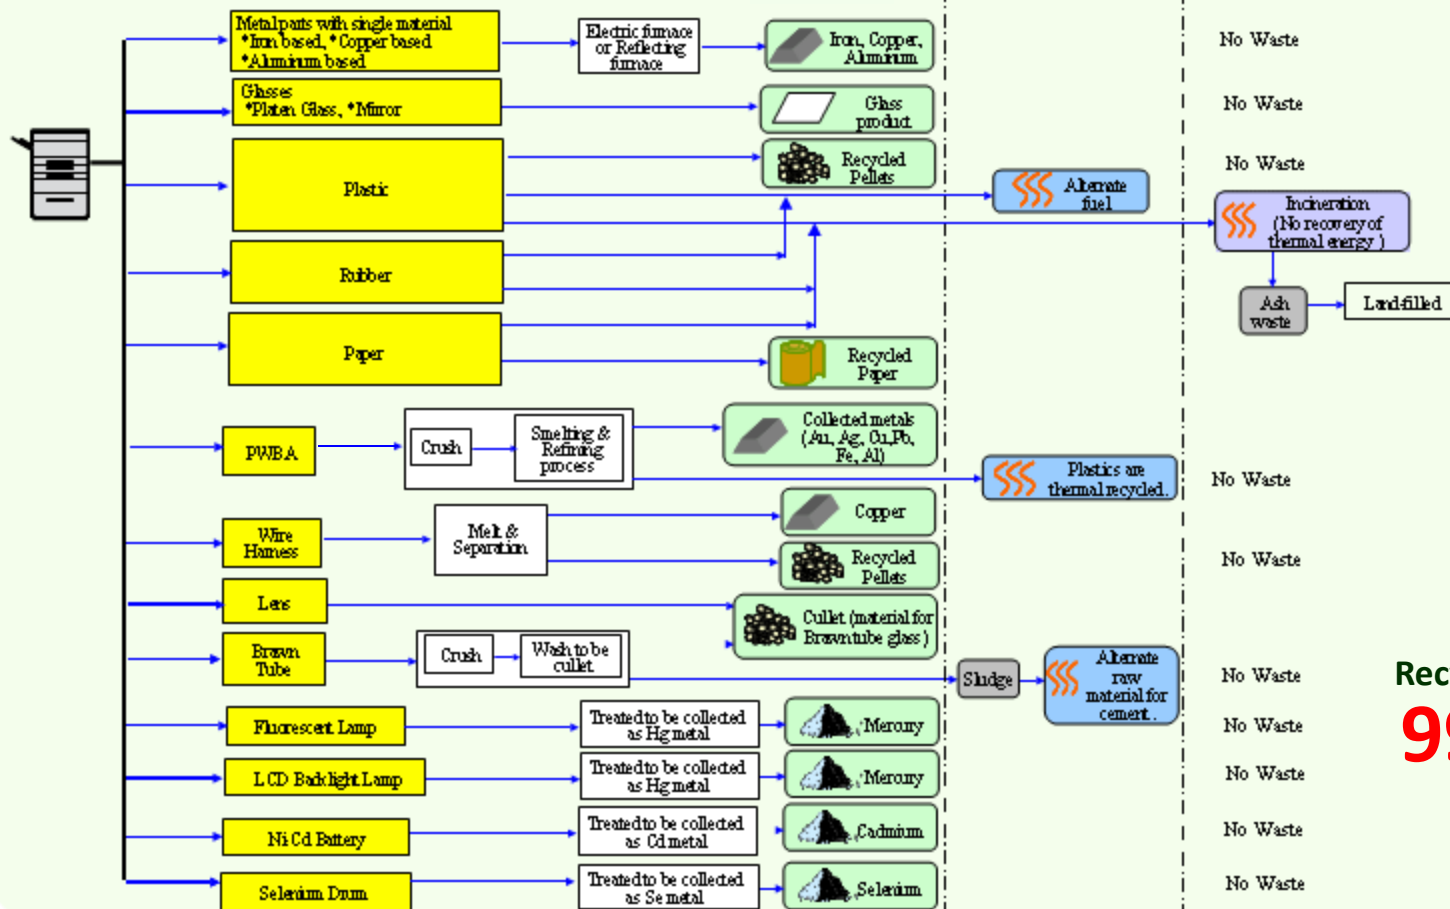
Metal parts with single material
*Iron based, *Copper based
*Aluminum based

Electric furnace or Reflecting furnace

Iron, Copper, Aluminum

No Waste

Glasses
*Platen Glass, *Mirror

Glass product

No Waste

Plastic

Recycled Pellets

No Waste

Alternate fuel

Incineration (No recovery of thermal energy)

Rubber

Ash waste

Landfilled

Paper

Recycled Paper

PWBA

Crush

Smelting & Refining process

Collected metals (Au, Ag, Cu, Pb, Fe, Al)

Plastics are thermal recycled.

No Waste

Wire Harness

Melt & Separation

Copper

Recycled Pellets

No Waste

Lens

Cullet (material for Brawn tube glass)

Brawn Tube

Crush

Wash to be cullet

Sludge

Alternate raw material for cement.

No Waste

Rec

99

Fluorescent Lamp

Treated to be collected as Hg metal

Mercury

No Waste

LCD Backlight Lamp

Treated to be collected as Hg metal

Mercury

No Waste

Ni Cd Battery

Treated to be collected as Cd metal

Cadmium

No Waste

Selenium Drum

Treated to be collected as Se metal

Selenium

No Waste